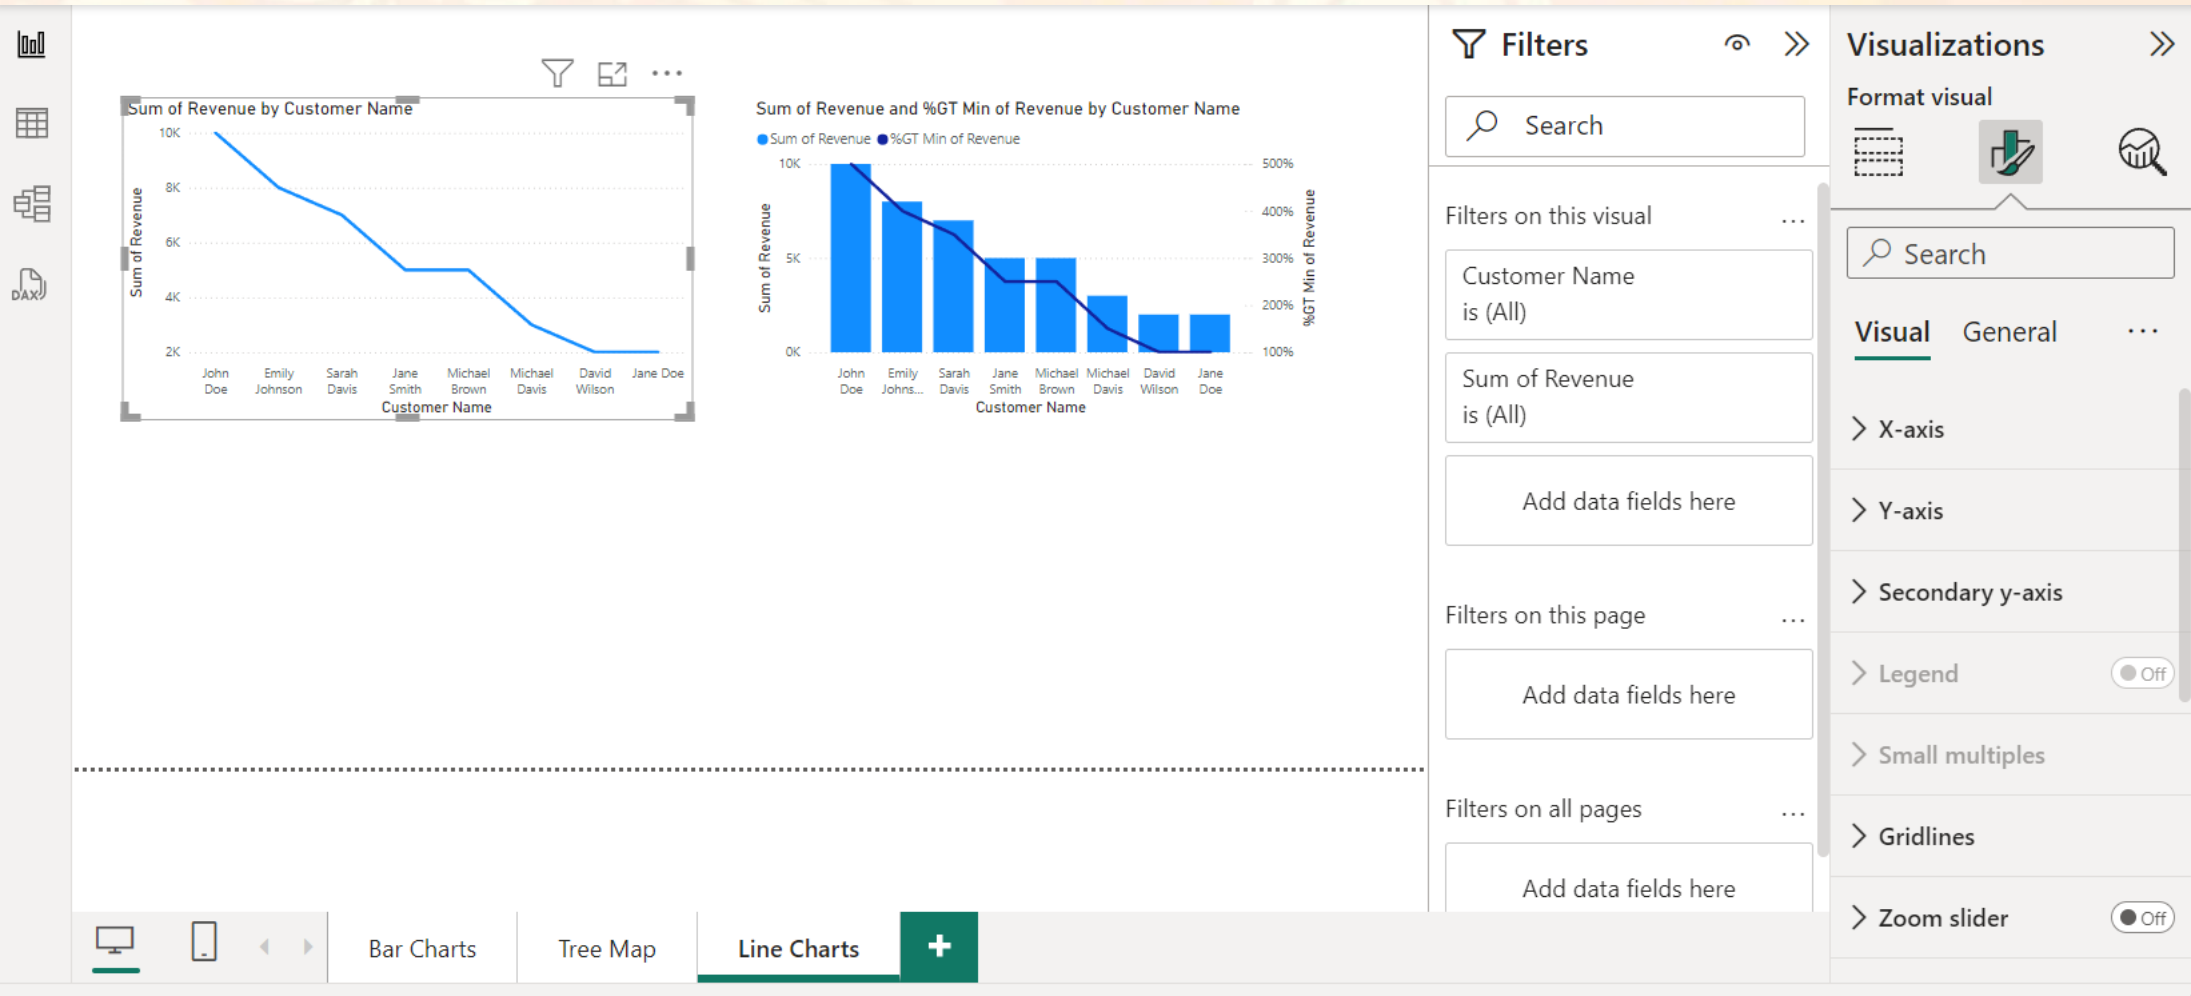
DAX

Sum of Revenue by Customer Name

10K
8K
6K
4K
2K

Sum of Revenue

John Doe
Emily Johnson
Sarah Davis
Jane Smith
Michael Brown
Michael Davis
David Wilson
Jane Doe

Customer Name

Sum of Revenue and %GT Min of Revenue by Customer Name

Sum of Revenue   %GT Min of Revenue

10K
5K
0K

Sum of Revenue

500%
400%
300%
200%
100%

%GT Min of Revenue

John Doe
Emily Johns...
Sarah Davis
Jane Smith
Michael Brown
Michael Davis
David Wilson
Jane Doe

Customer Name

Filters

Search

Filters on this visual ...

Customer Name is (All)

Sum of Revenue is (All)

Add data fields here

Filters on this page ...

Add data fields here

Filters on all pages ...

Add data fields here

Visualizations

Format visual

Search

Visual   General   ...

X-axis

Y-axis

Secondary y-axis

Legend   Off

Small multiples

Gridlines

Zoom slider   Off

Bar Charts   Tree Map   Line Charts   +